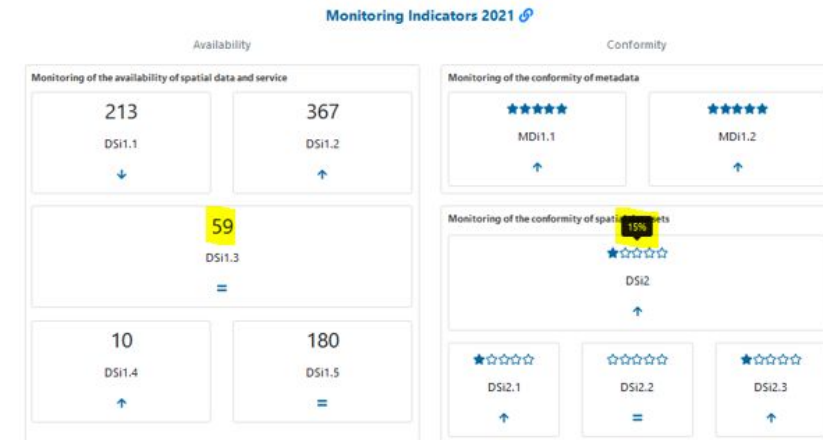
Monitoring Indicators 2021

Availability

Monitoring of the availability of spatial data and service

213
DSi1.1
↓

367
DSi1.2
↑

59
DSi1.3
=

10
DSi1.4
↑

180
DSi1.5
=

Conformity

Monitoring of the conformity of metadata

★★★★★
MDi1.1
↑

★★★★★
MDi1.2
↑

Monitoring of the conformity of spati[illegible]sets

15%
★☆☆☆☆
DSi2
↑

★☆☆☆☆
DSi2.1
↑

☆☆☆☆☆
DSi2.2
=

★☆☆☆☆
DSi2.3
↑